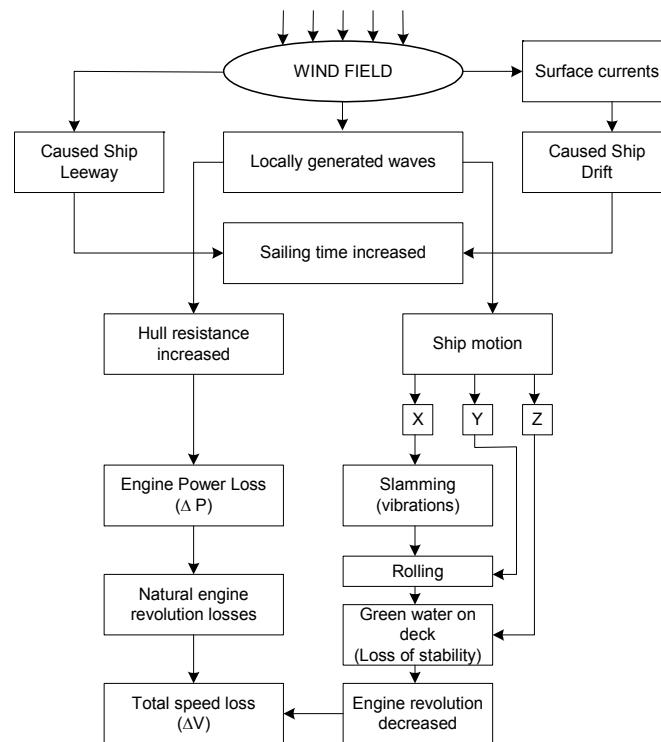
WIND FIELD

Surface currents

Caused Ship Leeway

Locally generated waves

Caused Ship Drift

Sailing time increased

Hull resistance increased

Ship motion

X

Y

Z

Engine Power Loss ($\Delta$ P)

Slamming (vibrations)

Rolling

Natural engine revolution losses

Green water on deck (Loss of stability)

Total speed loss ($\Delta$V)

Engine revolution decreased